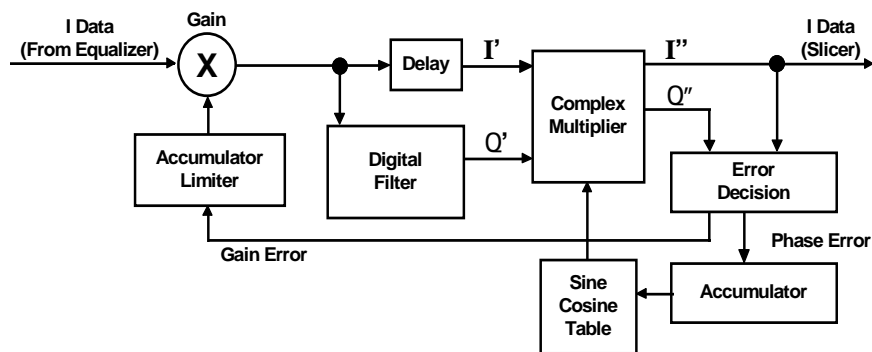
I Data (From Equalizer)

Gain

X

Delay

I'

Complex Multiplier

I''

I Data (Slicer)

Q''

Accumulator Limiter

Digital Filter

Q'

Error Decision

Gain Error

Phase Error

Sine Cosine Table

Accumulator